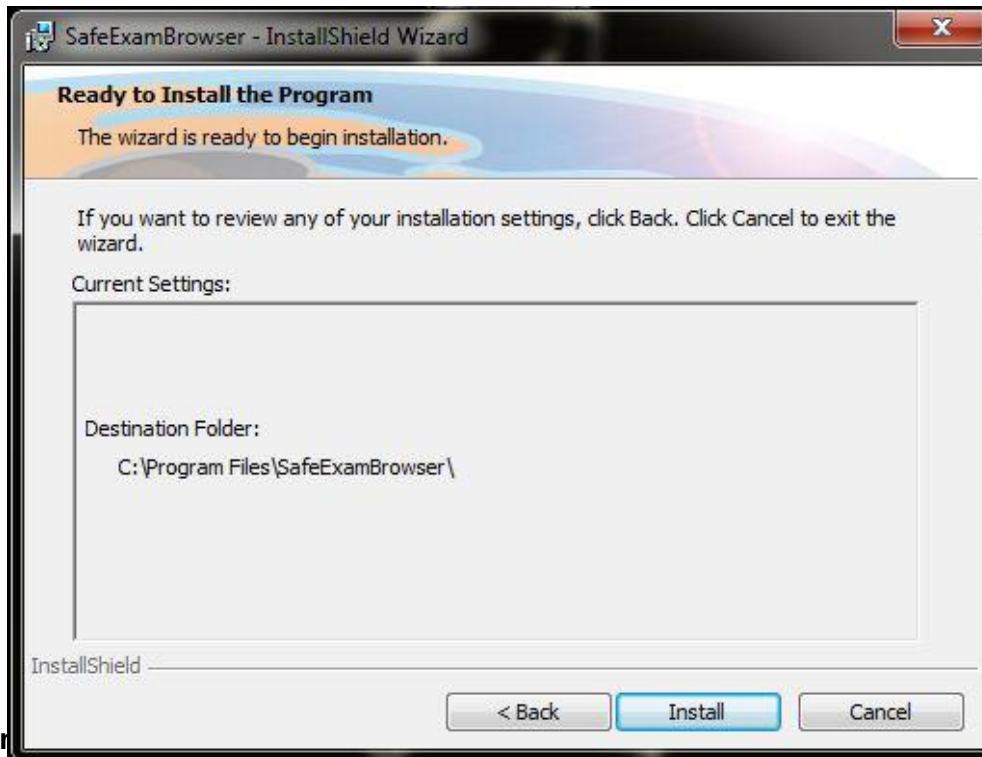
SafeExamBrowser - InstallShield Wizard

Ready to Install the Program

The wizard is ready to begin installation.

If you want to review any of your installation settings, click Back. Click Cancel to exit the wizard.

Current Settings:

Destination Folder:

C:\Program Files\SafeExamBrowser\

InstallShield

< Back

Install

Cancel